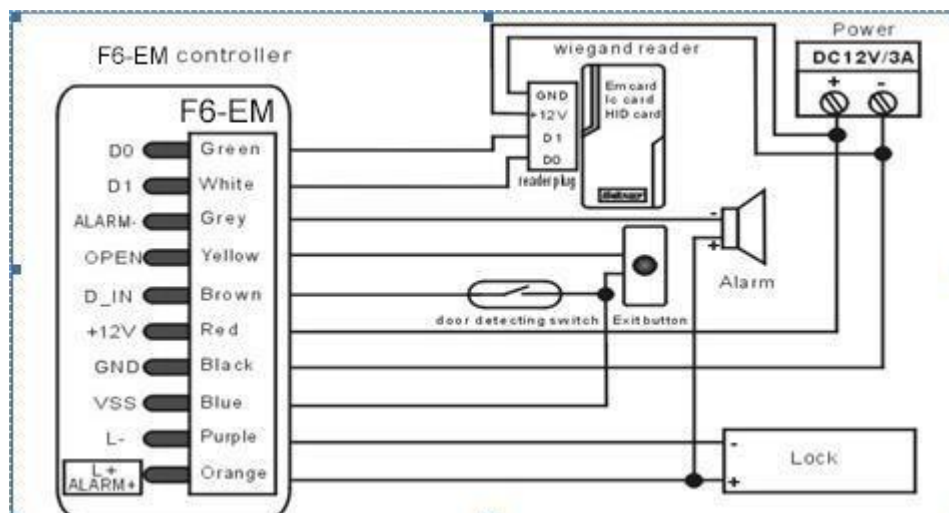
F6-EM controller

F6-EM

D0 Green
D1 White
ALARM- Grey
OPEN Yellow
D_IN Brown
+12V Red
GND Black
VSS Blue
L- Purple
L+ ALARM+ Orange

wiegand reader

GND
+12V
D1
D0
readerplug

Em card
Ic card
HID card

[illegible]

Power
DC12V/3A
+ -

- +
Alarm

door detecting switch
Exit button

- +
Lock